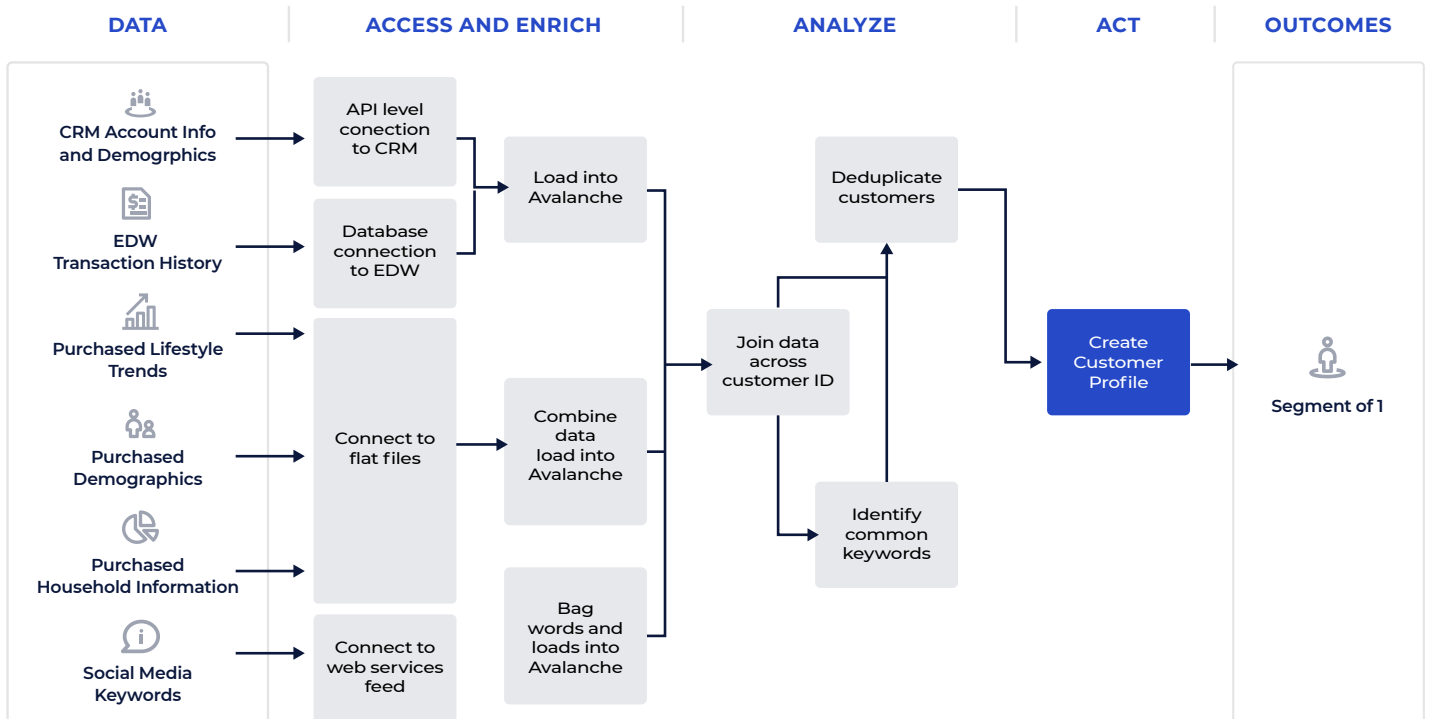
DATA

ACCESS AND ENRICH

ANALYZE

ACT

OUTCOMES

CRM Account Info and Demogrphics

EDW Transaction History

Purchased Lifestyle Trends

Purchased Demographics

Purchased Household Information

Social Media Keywords

API level conection to CRM

Database connection to EDW

Connect to flat files

Connect to web services feed

Load into Avalanche

Combine data load into Avalanche

Bag words and loads into Avalanche

Join data across customer ID

Deduplicate customers

Identify common keywords

Create Customer Profile

Segment of 1